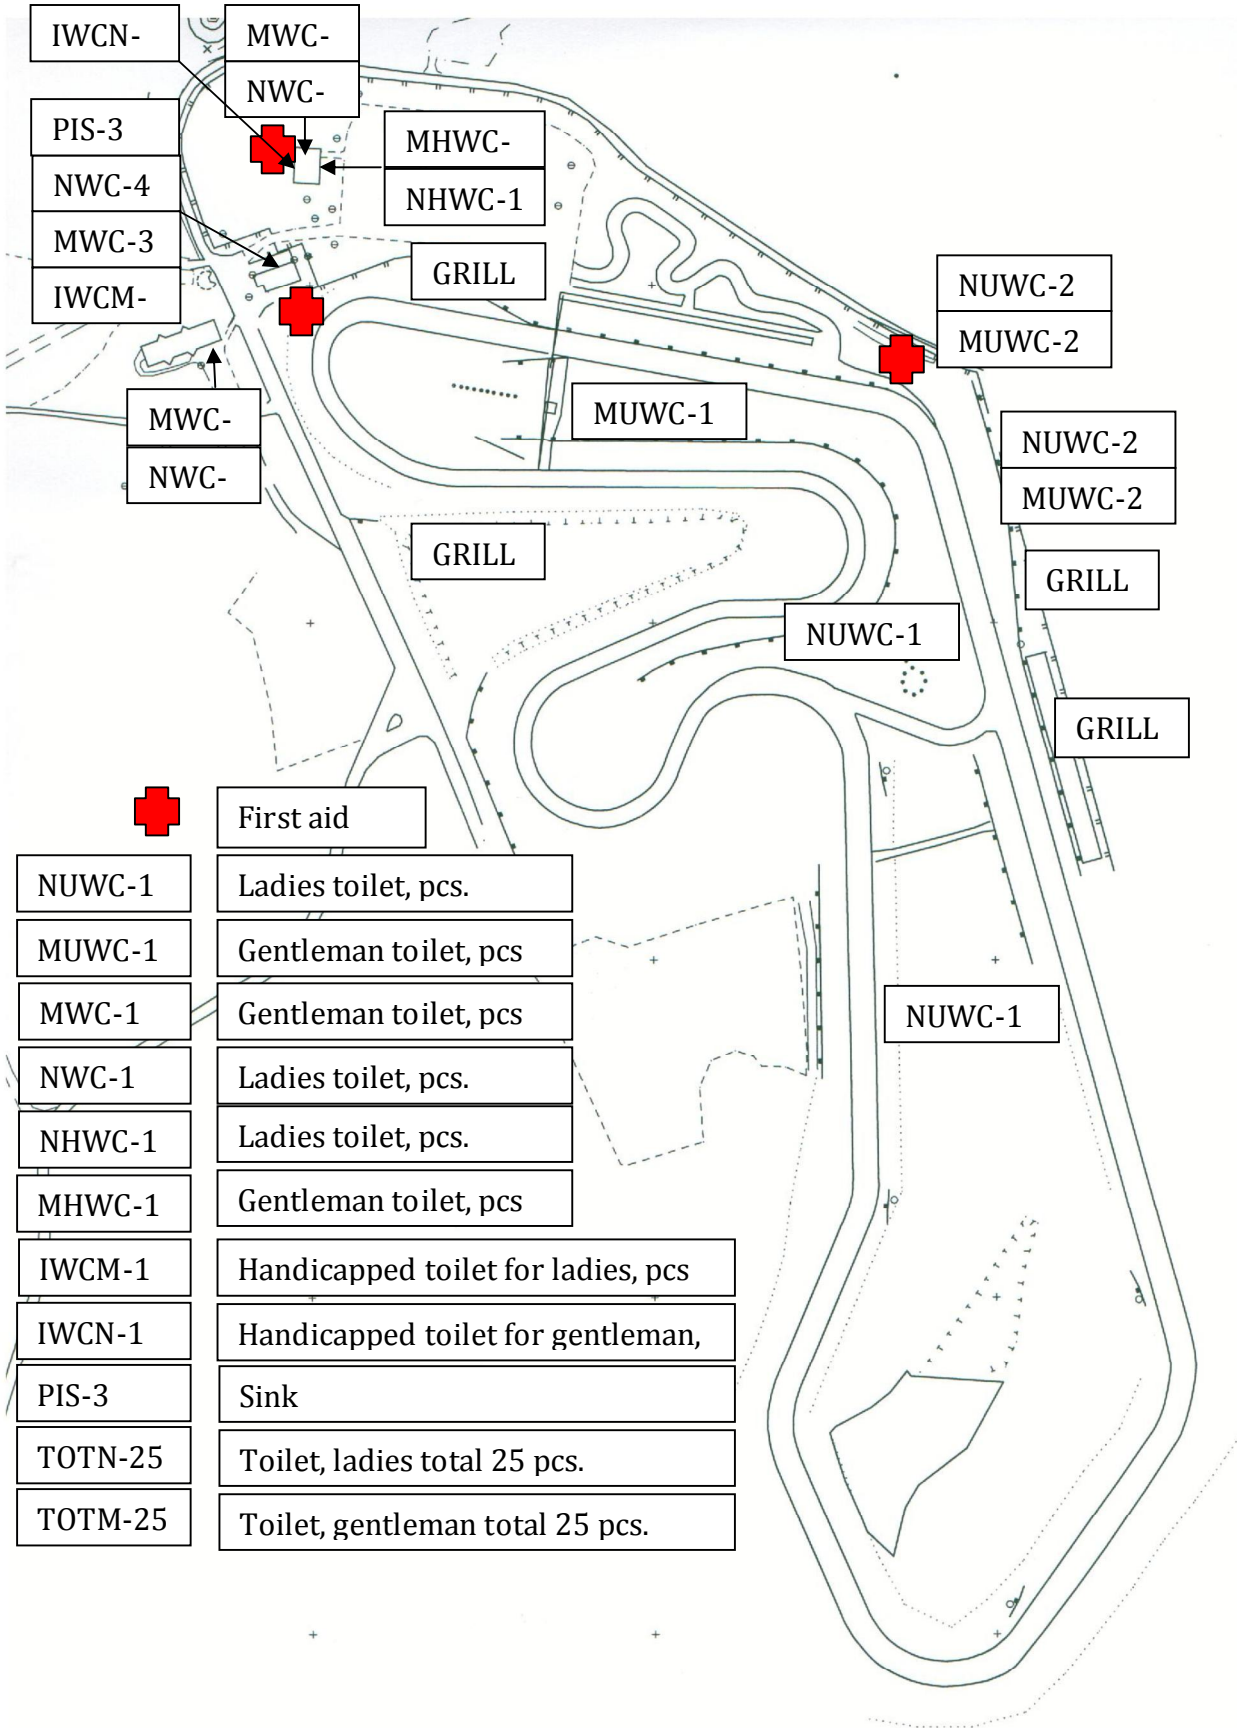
IWCN-

MWC-

NWC-

PIS-3

NWC-4

MWC-3

IWCM-

MHWC-

NHWC-1

GRILL

NUWC-2

MUWC-2

MWC-

NWC-

MUWC-1

NUWC-2

MUWC-2

GRILL

GRILL

NUWC-1

GRILL

NUWC-1

| | |
|---|---|
| | First aid |
| NUWC-1 | Ladies toilet, pcs. |
| MUWC-1 | Gentleman toilet, pcs |
| MWC-1 | Gentleman toilet, pcs |
| NWC-1 | Ladies toilet, pcs. |
| NHWC-1 | Ladies toilet, pcs. |
| MHWC-1 | Gentleman toilet, pcs |
| IWCM-1 | Handicapped toilet for ladies, pcs |
| IWCN-1 | Handicapped toilet for gentleman, |
| PIS-3 | Sink |
| TOTN-25 | Toilet, ladies total 25 pcs. |
| TOTM-25 | Toilet, gentleman total 25 pcs. |